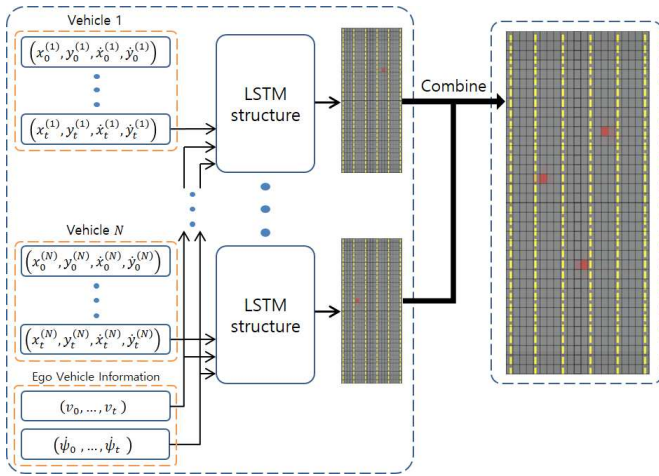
Vehicle 1

$\left(x_0^{(1)}, y_0^{(1)}, \dot{x}_0^{(1)}, \dot{y}_0^{(1)}\right)$

$\left(x_t^{(1)}, y_t^{(1)}, \dot{x}_t^{(1)}, \dot{y}_t^{(1)}\right)$

LSTM structure

Combine

Vehicle $N$

$\left(x_0^{(N)}, y_0^{(N)}, \dot{x}_0^{(N)}, \dot{y}_0^{(N)}\right)$

$\left(x_t^{(N)}, y_t^{(N)}, \dot{x}_t^{(N)}, \dot{y}_t^{(N)}\right)$

LSTM structure

Ego Vehicle Information

$(v_0, \dots, v_t)$

$(\dot{\psi}_0, \dots, \dot{\psi}_t)$